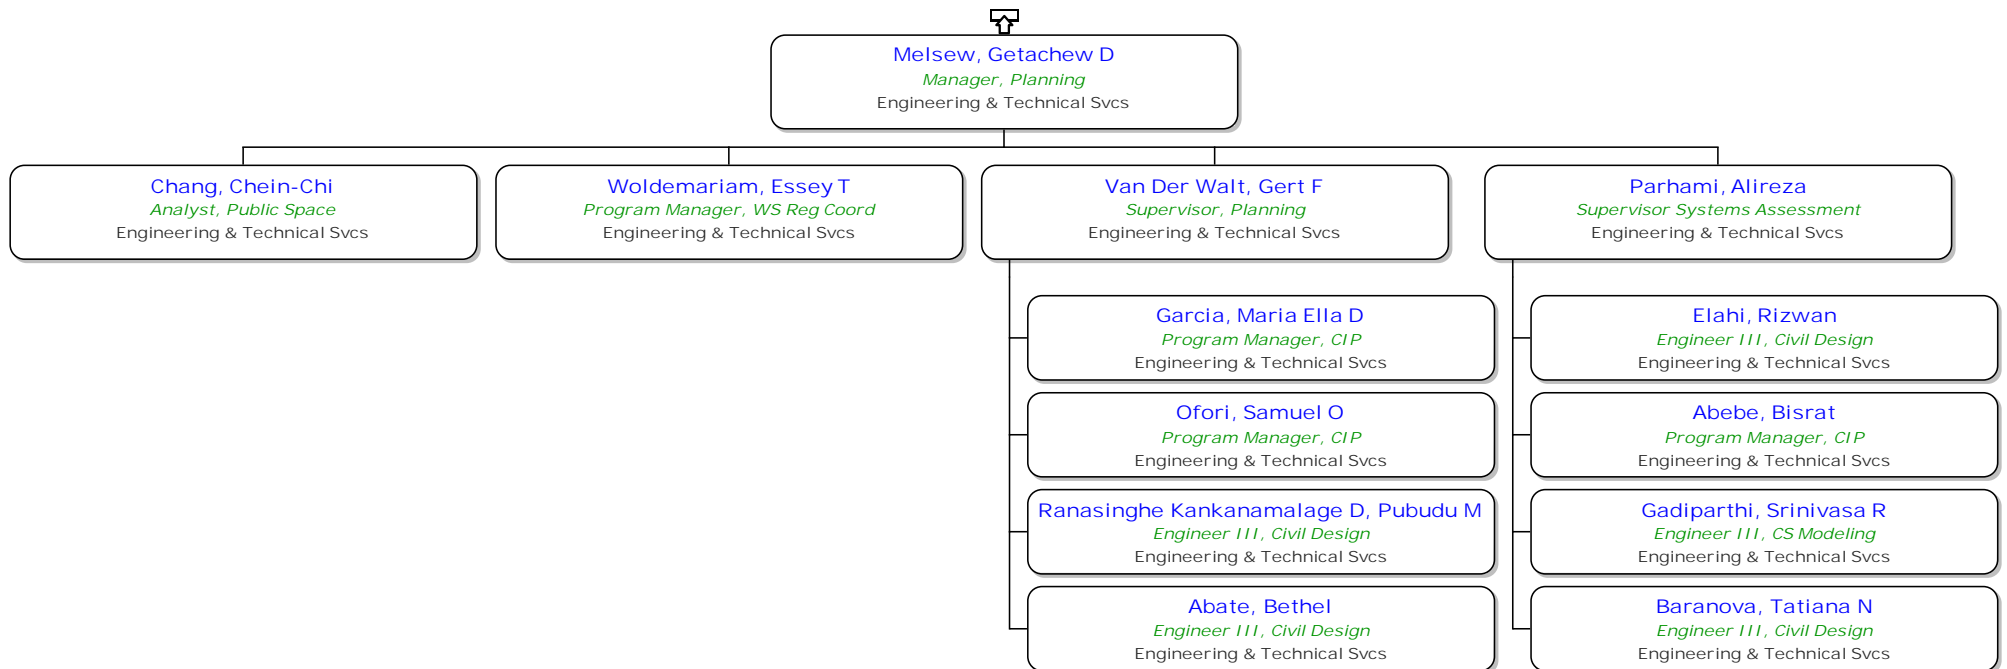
Melsew, Getachew D
Manager, Planning
Engineering & Technical Svcs

Chang, Chein-Chi
Analyst, Public Space
Engineering & Technical Svcs

Woldemariam, Essey T
Program Manager, WS Reg Coord
Engineering & Technical Svcs

Van Der Walt, Gert F
Supervisor, Planning
Engineering & Technical Svcs

Garcia, Maria Ella D
Program Manager, CIP
Engineering & Technical Svcs

Ofori, Samuel O
Program Manager, CIP
Engineering & Technical Svcs

Ranasinghe Kankanamalage D, Pubudu M
Engineer III, Civil Design
Engineering & Technical Svcs

Abate, Bethel
Engineer III, Civil Design
Engineering & Technical Svcs

Parhami, Alireza
Supervisor Systems Assessment
Engineering & Technical Svcs

Elahi, Rizwan
Engineer III, Civil Design
Engineering & Technical Svcs

Abebe, Bisrat
Program Manager, CIP
Engineering & Technical Svcs

Gadiparthi, Srinivasa R
Engineer III, CS Modeling
Engineering & Technical Svcs

Baranova, Tatiana N
Engineer III, Civil Design
Engineering & Technical Svcs